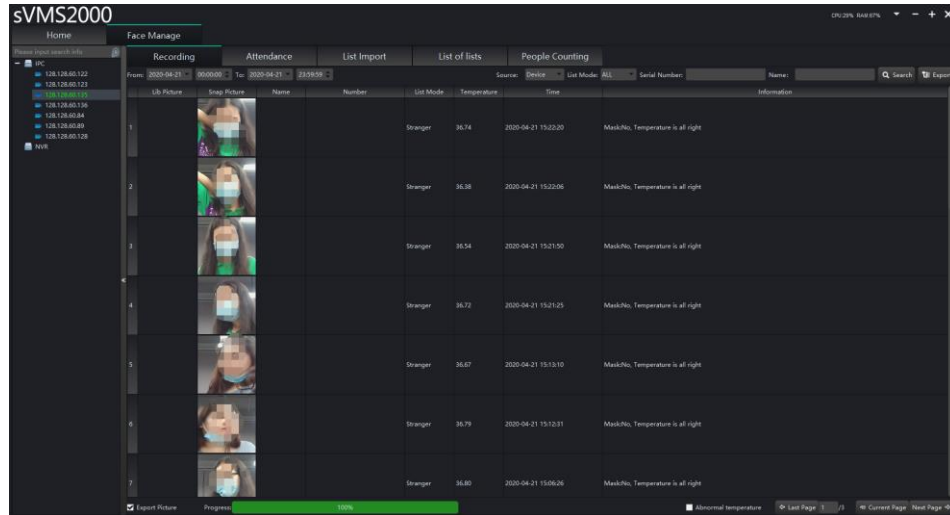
sVMS2000

CPU:28% RAM:67%

Home

Face Manage

Please input search info

IPC
128.128.60.122
128.128.60.123
128.128.60.125
128.128.60.136
128.128.60.84
128.128.60.89
128.128.60.128
NVR

Recording | Attendance | List Import | List of lists | People Counting

From: 2020-04-21 00:00:00 To: 2020-04-21 23:59:59 Source: Device List Mode: ALL Serial Number: Name: Search Export

| | Lib Picture | Snap Picture | Name | Number | List Mode | Temperature | Time | Information |
|---|---|---|---|---|---|---|---|---|
| 1 | | | | | Stranger | 36.74 | 2020-04-21 15:22:20 | Mask:No, Temperature is all right |
| 2 | | | | | Stranger | 36.38 | 2020-04-21 15:22:06 | Mask:No, Temperature is all right |
| 3 | | | | | Stranger | 36.54 | 2020-04-21 15:21:50 | Mask:No, Temperature is all right |
| 4 | | | | | Stranger | 36.72 | 2020-04-21 15:21:25 | Mask:No, Temperature is all right |
| 5 | | | | | Stranger | 36.67 | 2020-04-21 15:13:10 | Mask:No, Temperature is all right |
| 6 | | | | | Stranger | 36.79 | 2020-04-21 15:12:31 | Mask:No, Temperature is all right |
| 7 | | | | | Stranger | 36.80 | 2020-04-21 15:06:26 | Mask:No, Temperature is all right |

Export Picture Progress: 100%

Abnormal temperature Last Page 1 /3 Current Page Next Page